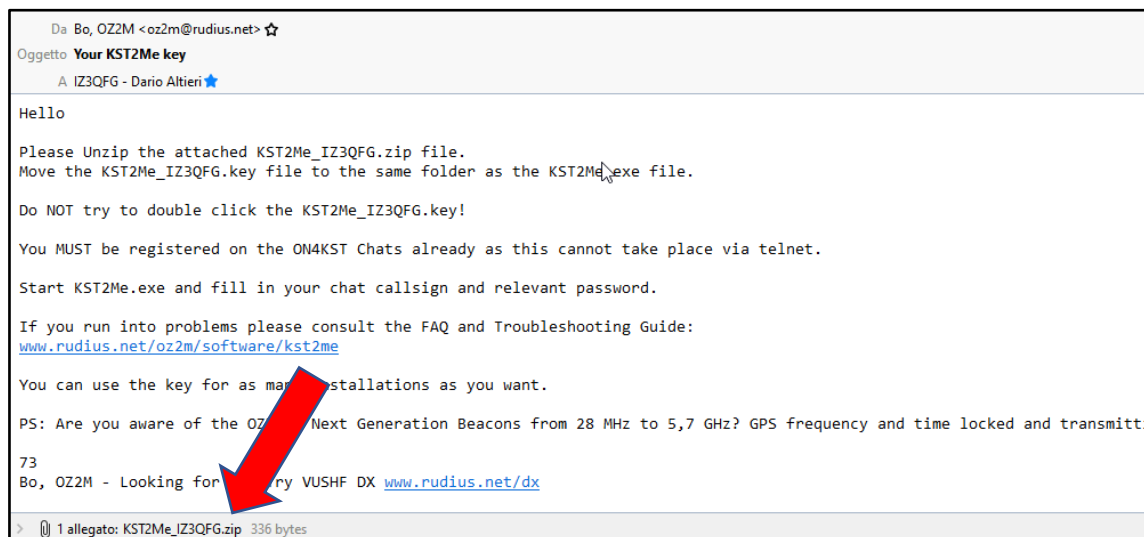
Da Bo, OZ2M <oz2m@rudius.net>
Oggetto Your KST2Me key
A IZ3QFG - Dario Altieri

Hello

Please Unzip the attached KST2Me_IZ3QFG.zip file.
Move the KST2Me_IZ3QFG.key file to the same folder as the KST2Me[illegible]exe file.

Do NOT try to double click the KST2Me_IZ3QFG.key!

You MUST be registered on the ON4KST Chats already as this cannot take place via telnet.

Start KST2Me.exe and fill in your chat callsign and relevant password.

If you run into problems please consult the FAQ and Troubleshooting Guide:
www.rudius.net/oz2m/software/kst2me

You can use the key for as ma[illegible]stallations as you want.

PS: Are you aware of the OZ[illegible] Next Generation Beacons from 28 MHz to 5,7 GHz? GPS frequency and time locked and transmitti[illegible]

73
Bo, OZ2M - Looking for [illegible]ry VUSHF DX www.rudius.net/dx

1 allegato: KST2Me_IZ3QFG.zip 336 bytes